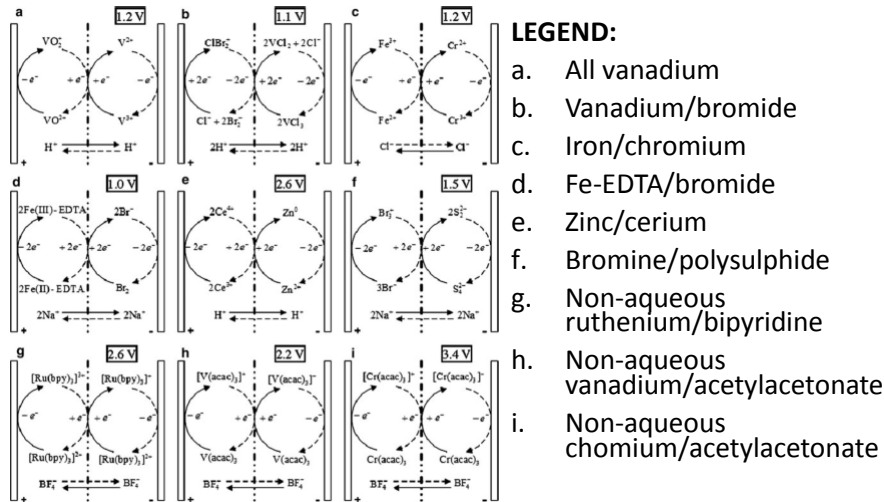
a 1.2 V

$VO_2^+$ $V^{2+}$

$-e^-$ $+e^-$ $+e^-$ $-e^-$

$VO^{2+}$ $V^{3+}$

$H^+$ $H^+$

+ −

b 1.1 V

$ClBr_2^-$ $2VCl_2 + 2Cl^-$

$+2e^-$ $-2e^-$ $-2e^-$ $+2e^-$

$Cl^- + 2Br_2^-$ $2VCl_3$

$2H^+$ $2H^+$

+ −

c 1.2 V

$Fe^{3+}$ $Cr^{2+}$

$-e^-$ $+e^-$ $+e^-$ $-e^-$

$Fe^{2+}$ $Cr^{3+}$

$Cl^-$ $Cl^-$

+ −

d 1.0 V

2Fe(III) - EDTA $2Br^-$

$-2e^-$ $+2e^-$ $-2e^-$ $-2e^-$

2Fe(II) - EDTA $Br_2$

$2Na^+$ $2Na^+$

+ −

e 2.6 V

$2Ce^{4+}$ $Zn^0$

$-2e^-$ $+2e^-$ $-2e^-$ $-2e^-$

$2Ce^{3+}$ $Zn^{2+}$

$H^+$ $H^+$

+ −

f 1.5 V

$Br_3^-$ $2S_2^{2-}$

$-2e^-$ $+2e^-$ $-2e^-$ $-2e^-$

$3Br^-$ $S_4^{2-}$

$2Na^+$ $2Na^+$

+ −

g 2.6 V

$[Ru(bpy)_3]^{3+}$ $[Ru(bpy)_3]^+$

$-e^-$ $+e^-$ $+e^-$ $-e^-$

$[Ru(bpy)_3]^{2+}$ $[Ru(bpy)_3]^{2+}$

$BF_4^-$ $BF_4^-$

+ −

h 2.2 V

$[V(acac)_3]^+$ $[V(acac)_3]^-$

$-e^-$ $+e^-$ $+e^-$ $-e^-$

$V(acac)_3$ $V(acac)_3$

$BF_4^-$ $BF_4^-$

+ −

i 3.4 V

$[Cr(acac)_3]^+$ $[Cr(acac)_3]^-$

$-e^-$ $+e^-$ $+e^-$ $-e^-$

$Cr(acac)_3$ $Cr(acac)_3$

$BF_4^-$ $BF_4^-$

+ −

LEGEND:
a. All vanadium
b. Vanadium/bromide
c. Iron/chromium
d. Fe-EDTA/bromide
e. Zinc/cerium
f. Bromine/polysulphide
g. Non-aqueous ruthenium/bipyridine
h. Non-aqueous vanadium/acetylacetonate
i. Non-aqueous chomium/acetylacetonate